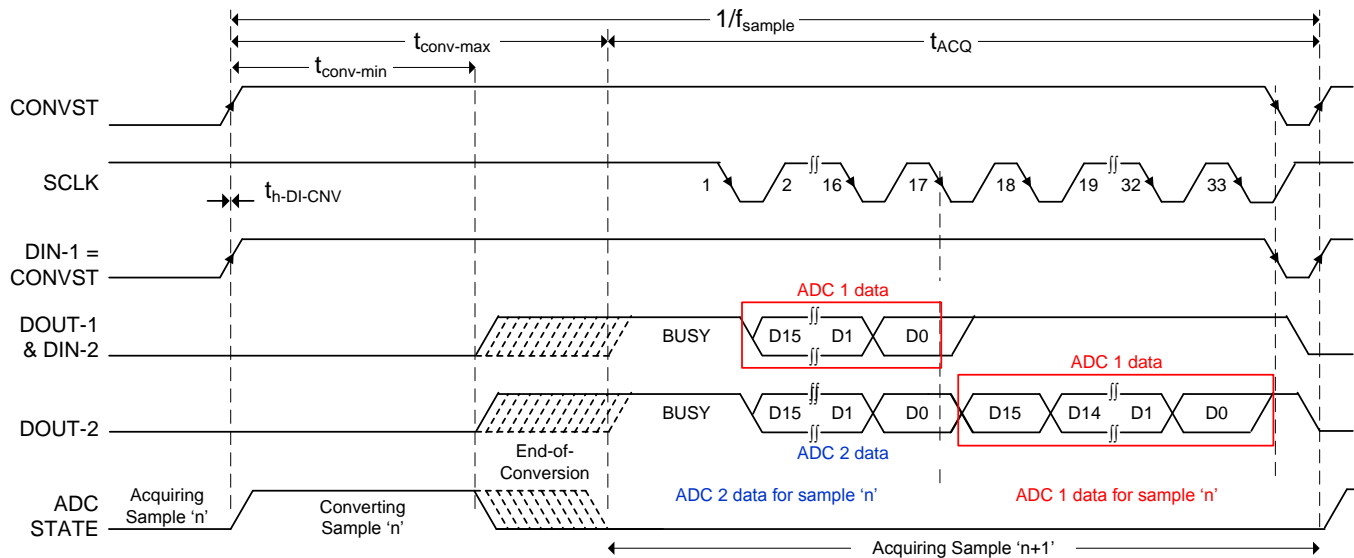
$1/f_{sample}$

$t_{conv\text{-}max}$

$t_{ACQ}$

$t_{conv\text{-}min}$

CONVST

SCLK

$t_{h\text{-}DI\text{-}CNV}$

1 2 16 17 18 19 32 33

DIN-1 = CONVST

ADC 1 data

DOUT-1 & DIN-2

BUSY

D15 D1 D0

ADC 1 data

DOUT-2

BUSY

D15 D1 D0

D15 D14 D1 D0

ADC 2 data

End-of-Conversion

ADC STATE

Acquiring Sample 'n'

Converting Sample 'n'

ADC 2 data for sample 'n'

ADC 1 data for sample 'n'

Acquiring Sample 'n+1'